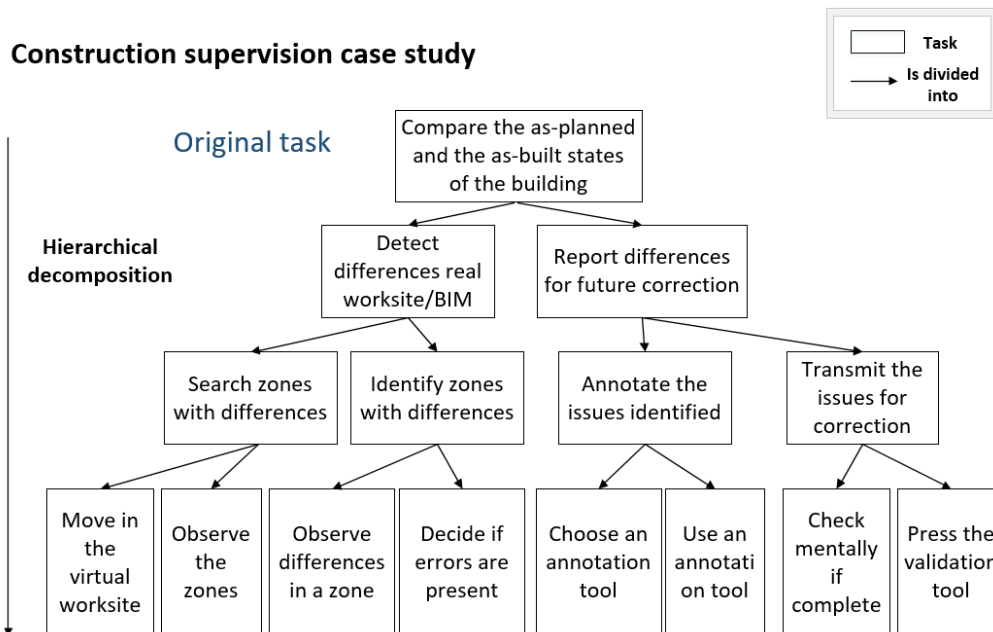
Construction supervision case study

Task

Is divided into

Original task

Hierarchical decomposition

Compare the as-planned and the as-built states of the building

Detect differences real worksite/BIM

Report differences for future correction

Search zones with differences

Identify zones with differences

Annotate the issues identified

Transmit the issues for correction

Move in the virtual worksite

Observe the zones

Observe differences in a zone

Decide if errors are present

Choose an annotation tool

Use an annotati on tool

Check mentally if complete

Press the validatior tool